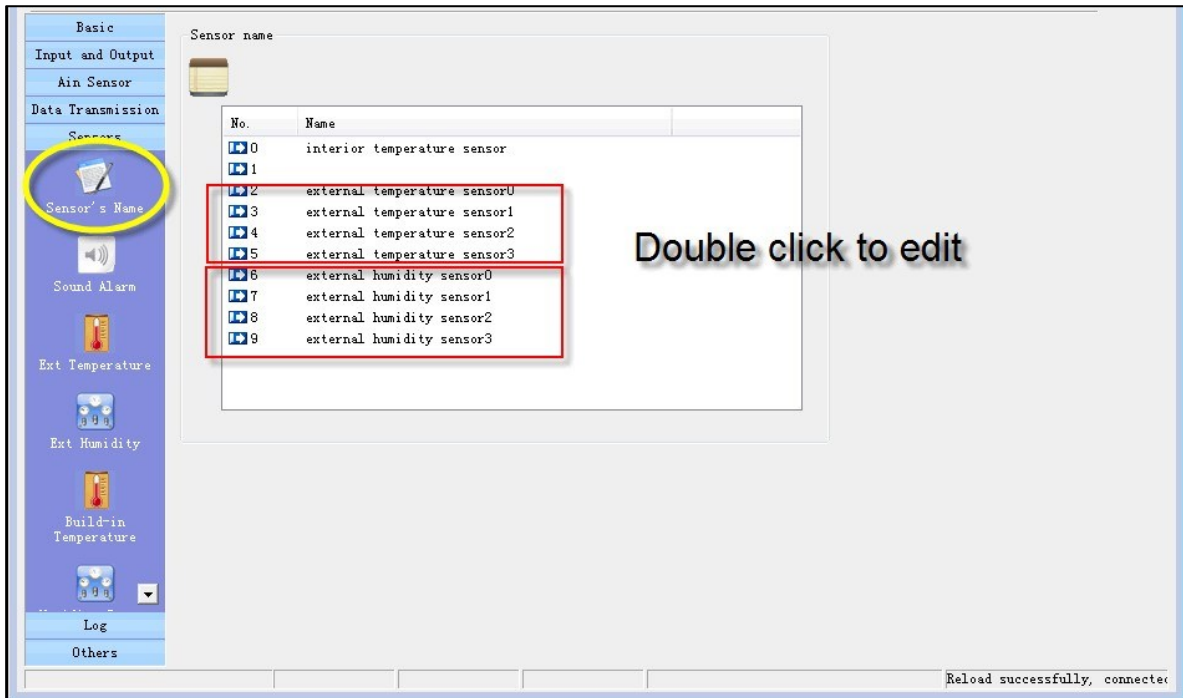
Basic
Input and Output
Ain Sensor
Data Transmission
Sensors

Sensor's Name
Sound Alarm
Ext Temperature
Ext Humidity
Build-in Temperature

Log
Others

Sensor name

| No. | Name |
|---|---|
| 0 | interior temperature sensor |
| 1 | |
| 2 | external temperature sensor0 |
| 3 | external temperature sensor1 |
| 4 | external temperature sensor2 |
| 5 | external temperature sensor3 |
| 6 | external humidity sensor0 |
| 7 | external humidity sensor1 |
| 8 | external humidity sensor2 |
| 9 | external humidity sensor3 |

Double click to edit

Reload successfully, connecte